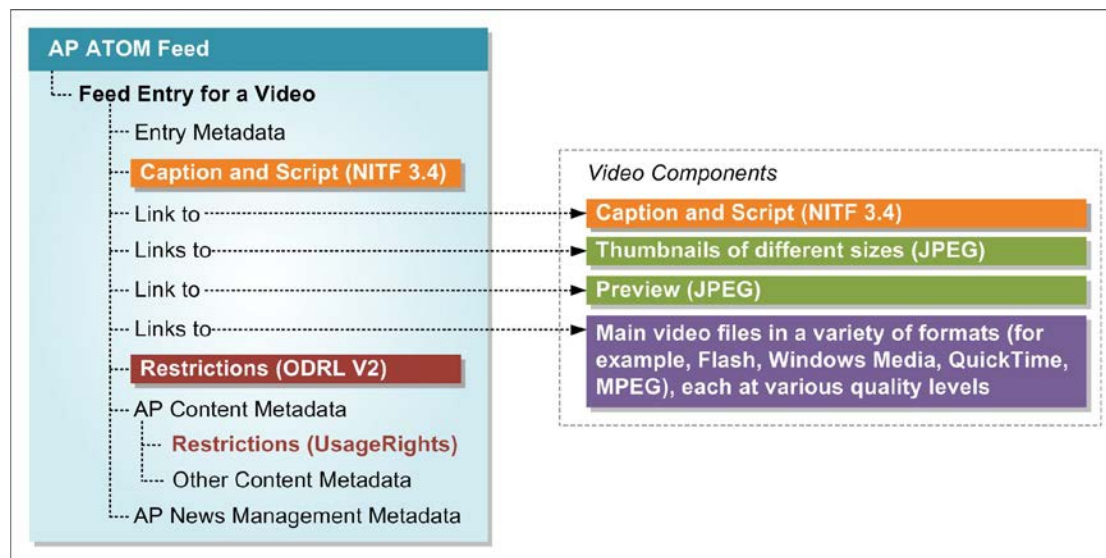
AP ATOM Feed

Feed Entry for a Video

Entry Metadata

Caption and Script (NITF 3.4)

Link to

Links to

Link to

Links to

Restrictions (ODRL V2)

AP Content Metadata

Restrictions (UsageRights)

Other Content Metadata

AP News Management Metadata

Video Components

Caption and Script (NITF 3.4)

Thumbnails of different sizes (JPEG)

Preview (JPEG)

Main video files in a variety of formats (for example, Flash, Windows Media, QuickTime, MPEG), each at various quality levels